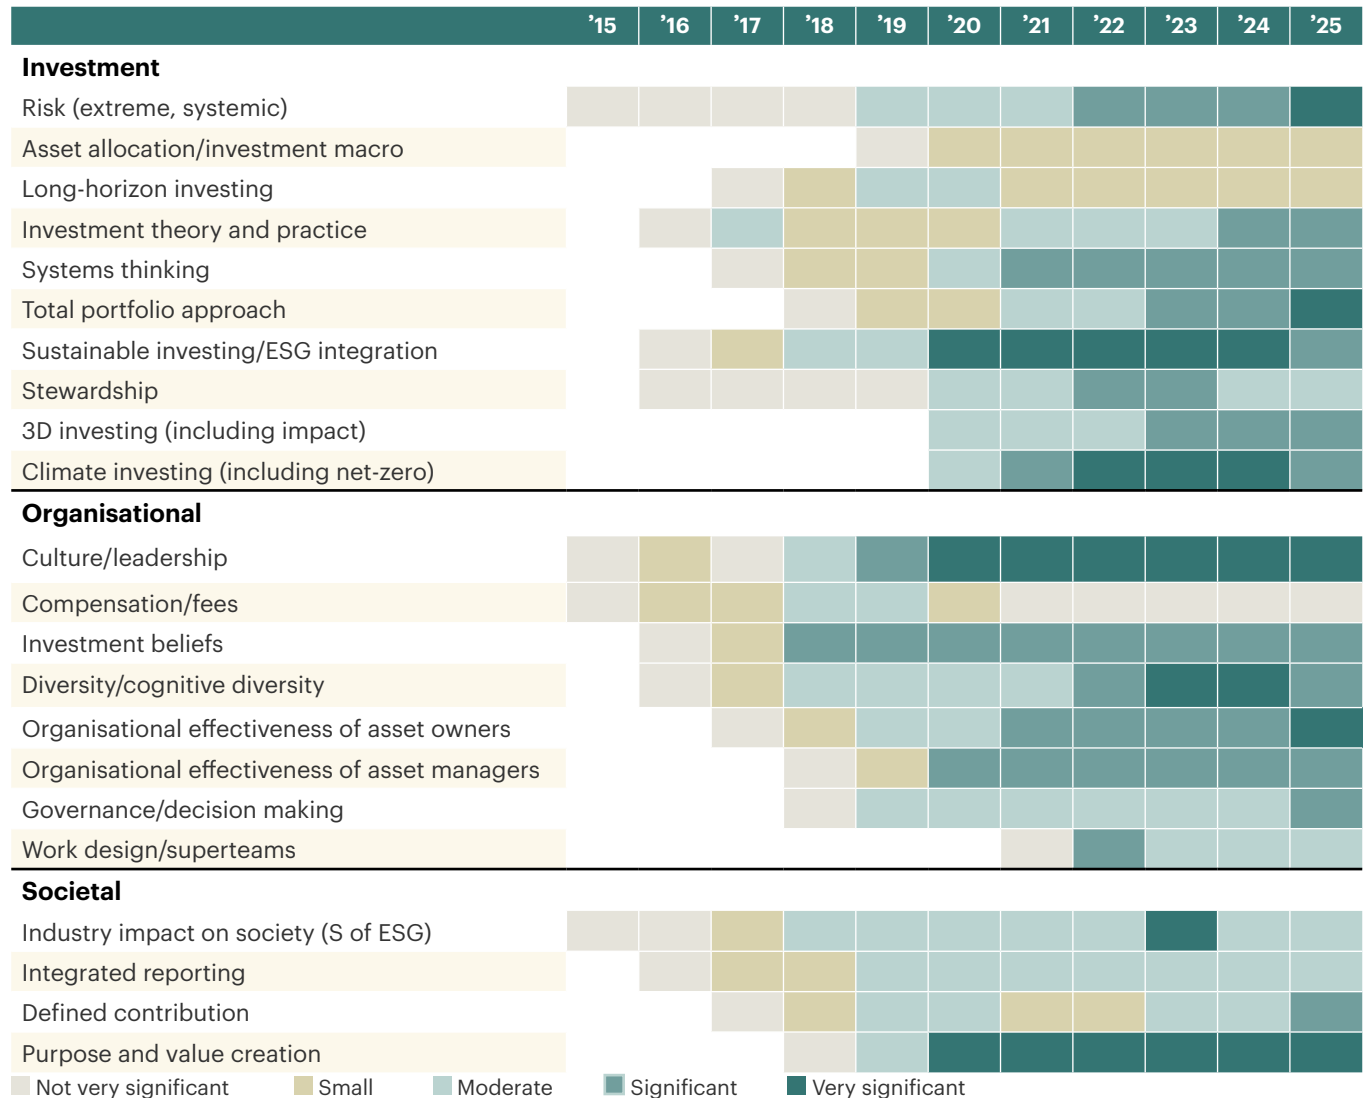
| | ’15 | ’16 | ’17 | ’18 | ’19 | ’20 | ’21 | ’22 | ’23 | ’24 | ’25 |
|---|---|---|---|---|---|---|---|---|---|---|---|
| **Investment** | | | | | | | | | | | |
| Risk (extreme, systemic) | | | | | | | | | | | |
| Asset allocation/investment macro | | | | | | | | | | | |
| Long-horizon investing | | | | | | | | | | | |
| Investment theory and practice | | | | | | | | | | | |
| Systems thinking | | | | | | | | | | | |
| Total portfolio approach | | | | | | | | | | | |
| Sustainable investing/ESG integration | | | | | | | | | | | |
| Stewardship | | | | | | | | | | | |
| 3D investing (including impact) | | | | | | | | | | | |
| Climate investing (including net-zero) | | | | | | | | | | | |
| **Organisational** | | | | | | | | | | | |
| Culture/leadership | | | | | | | | | | | |
| Compensation/fees | | | | | | | | | | | |
| Investment beliefs | | | | | | | | | | | |
| Diversity/cognitive diversity | | | | | | | | | | | |
| Organisational effectiveness of asset owners | | | | | | | | | | | |
| Organisational effectiveness of asset managers | | | | | | | | | | | |
| Governance/decision making | | | | | | | | | | | |
| Work design/superteams | | | | | | | | | | | |
| **Societal** | | | | | | | | | | | |
| Industry impact on society (S of ESG) | | | | | | | | | | | |
| Integrated reporting | | | | | | | | | | | |
| Defined contribution | | | | | | | | | | | |
| Purpose and value creation | | | | | | | | | | | |

Not very significant   Small   Moderate   Significant   Very significant